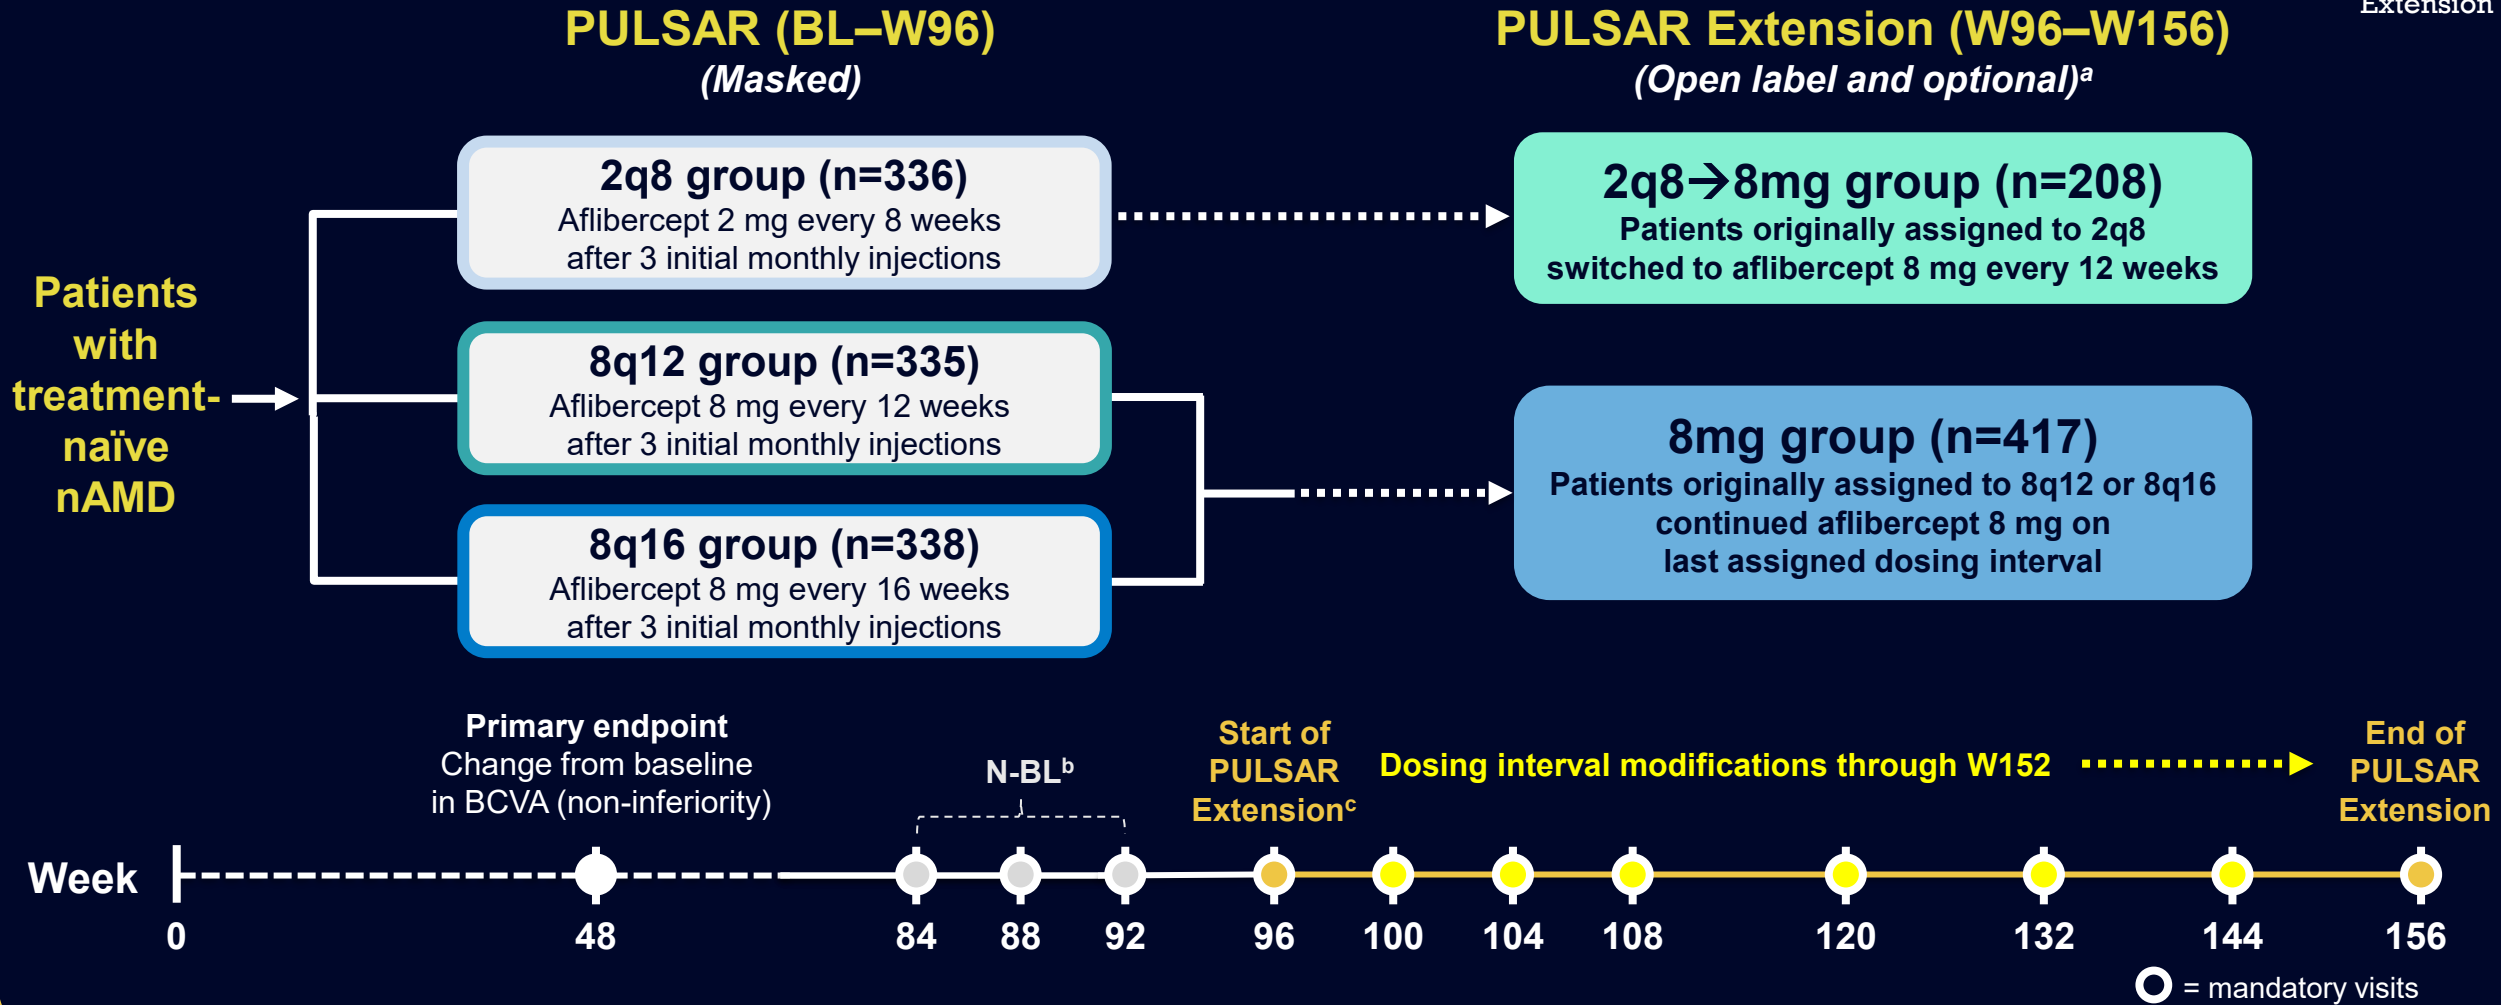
Extension

PULSAR (BL–W96)
(Masked)

PULSAR Extension (W96–W156)
(Open label and optional)$^a$

Patients with treatment-naïve nAMD

2q8 group (n=336)
Aflibercept 2 mg every 8 weeks after 3 initial monthly injections

8q12 group (n=335)
Aflibercept 8 mg every 12 weeks after 3 initial monthly injections

8q16 group (n=338)
Aflibercept 8 mg every 16 weeks after 3 initial monthly injections

2q8→8mg group (n=208)
Patients originally assigned to 2q8 switched to aflibercept 8 mg every 12 weeks

8mg group (n=417)
Patients originally assigned to 8q12 or 8q16 continued aflibercept 8 mg on last assigned dosing interval

Primary endpoint
Change from baseline in BCVA (non-inferiority)

N-BL$^b$

Start of PULSAR Extension$^c$

Dosing interval modifications through W152

End of PULSAR Extension

Week 0 48 84 88 92 96 100 104 108 120 132 144 156

= mandatory visits